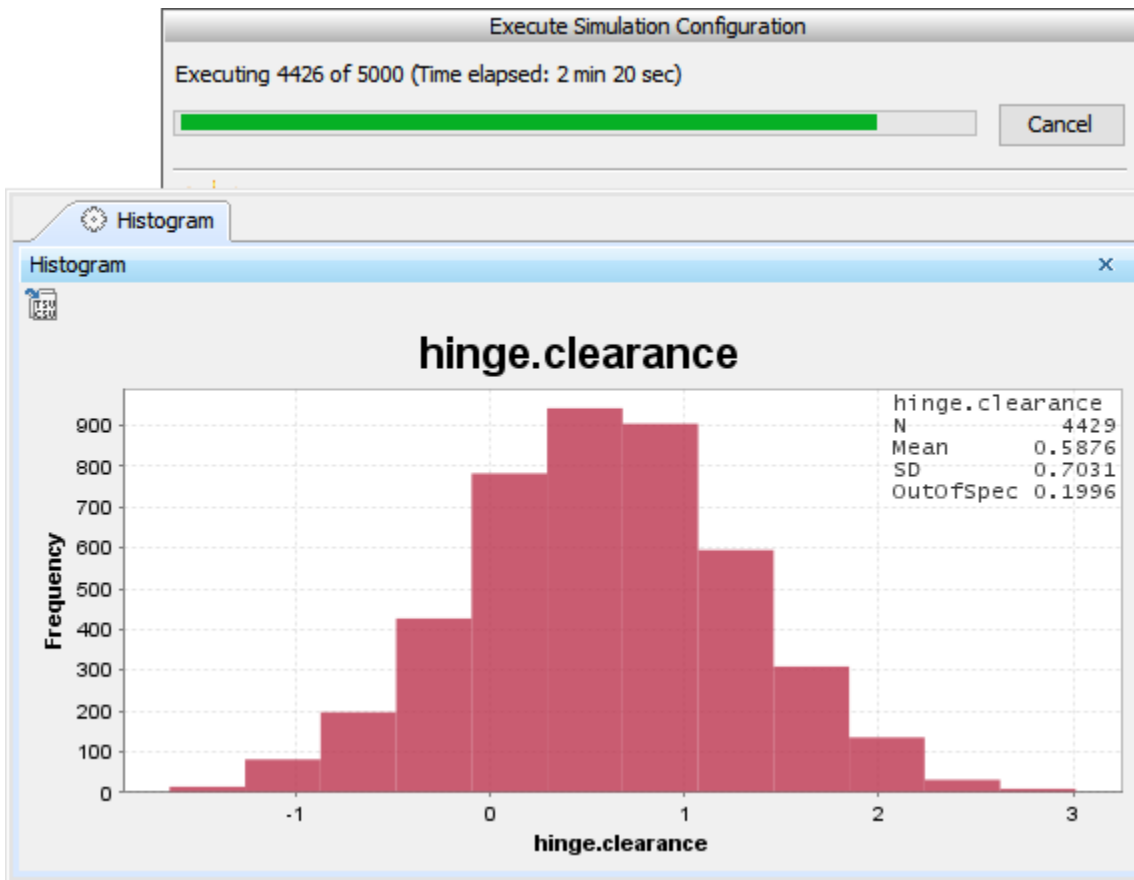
Execute Simulation Configuration

Executing 4426 of 5000 (Time elapsed: 2 min 20 sec)

Cancel

Histogram

Histogram

×

hinge.clearance

| hinge.clearance | |
|---|---|
| N | 4429 |
| Mean | 0.5876 |
| SD | 0.7031 |
| OutOfSpec | 0.1996 |

900
800
700
600
500
400
300
200
100
0

Frequency

-1
0
1
2
3

hinge.clearance